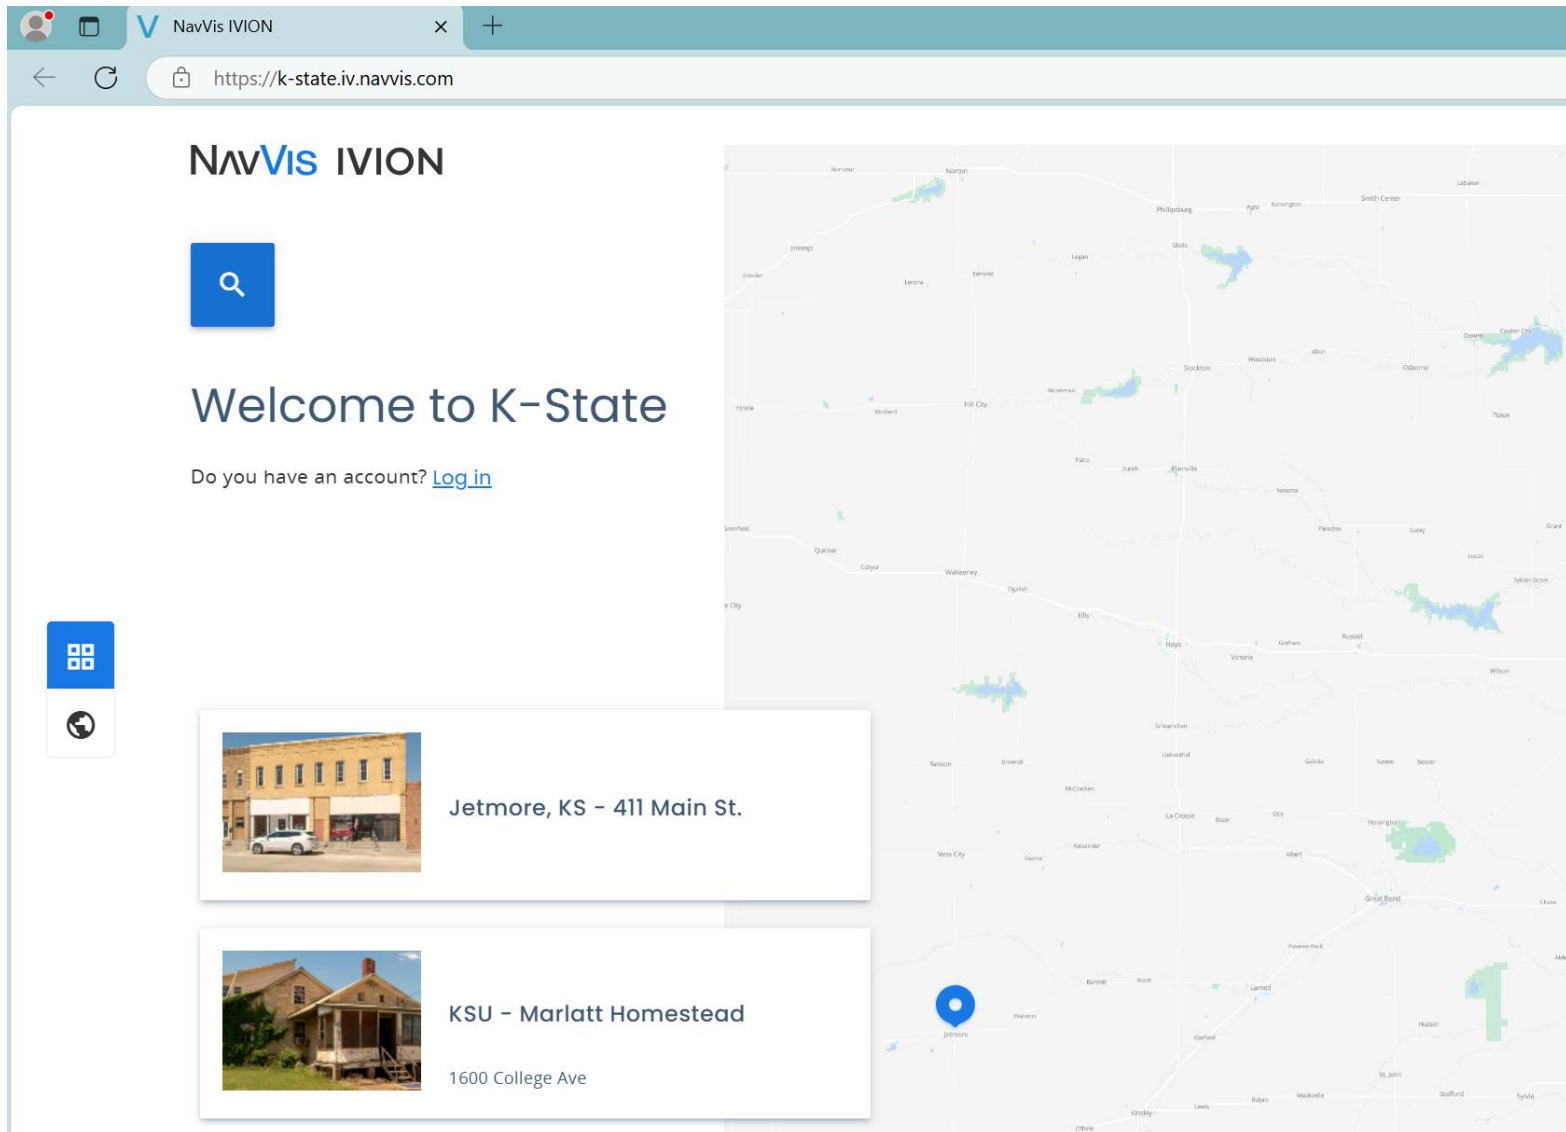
NavVis IVION

https://k-state.iv.navvis.com

NAVVIS IVION

Welcome to K-State

Do you have an account? Log in

Jetmore, KS - 411 Main St.

KSU - Marlatt Homestead

1600 College Ave

Norton
Phillipsburg
Smith Center
Logan
Lenora
Stockton
Osborne
Hill City
Hoxie
Palco
Plainville
WaKeeney
Ogallah
Ellis
Hays
Victoria
Russell
Wilson
La Crosse
Ness City
Great Bend
Larned
Hudson
St. John
Stafford
Jetmore
Kinsley